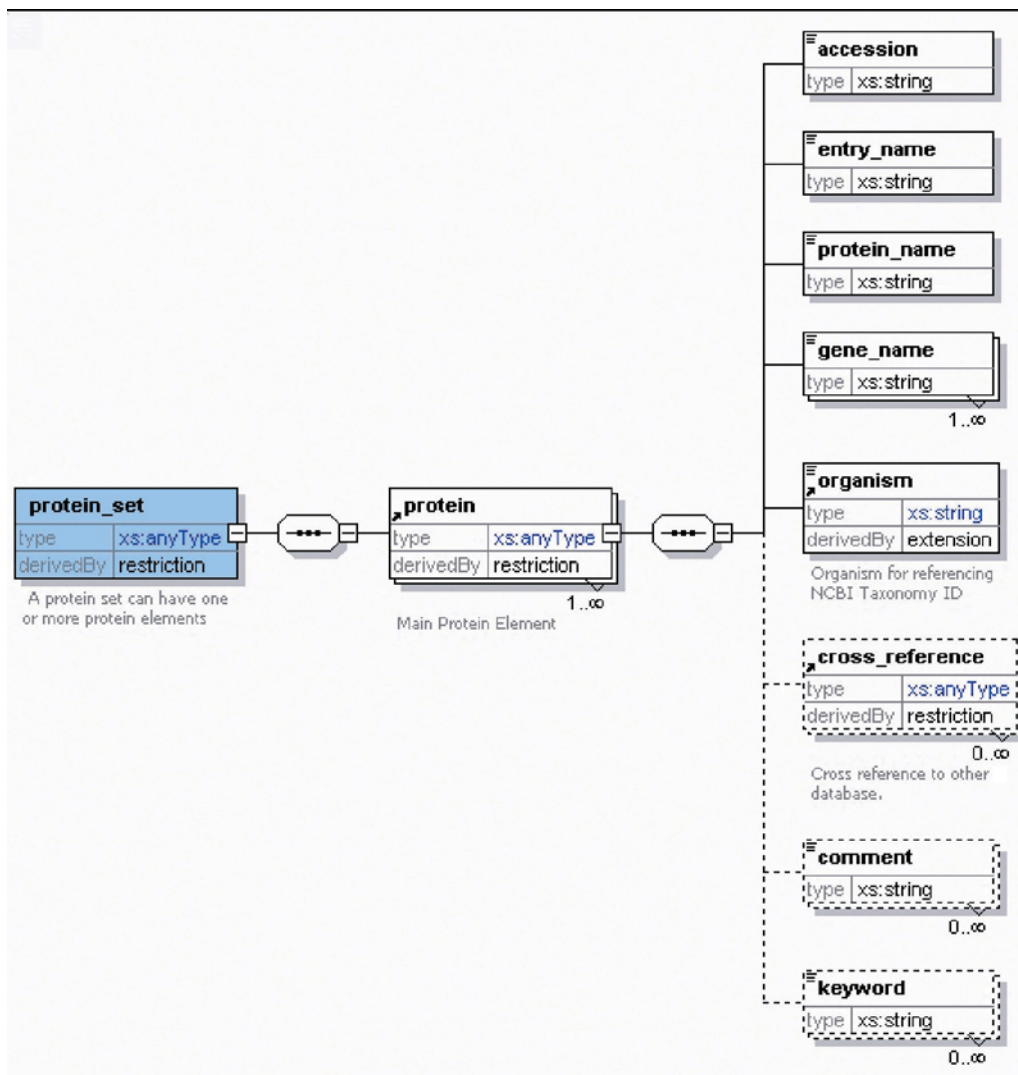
protein_set
type xs:anyType
derivedBy restriction
A protein set can have one or more protein elements

protein
type xs:anyType
derivedBy restriction
1..∞
Main Protein Element

accession
type xs:string

entry_name
type xs:string

protein_name
type xs:string

gene_name
type xs:string
1..∞

organism
type xs:string
derivedBy extension
Organism for referencing NCBI Taxonomy ID

cross_reference
type xs:anyType
derivedBy restriction
0..∞
Cross reference to other database.

comment
type xs:string
0..∞

keyword
type xs:string
0..∞